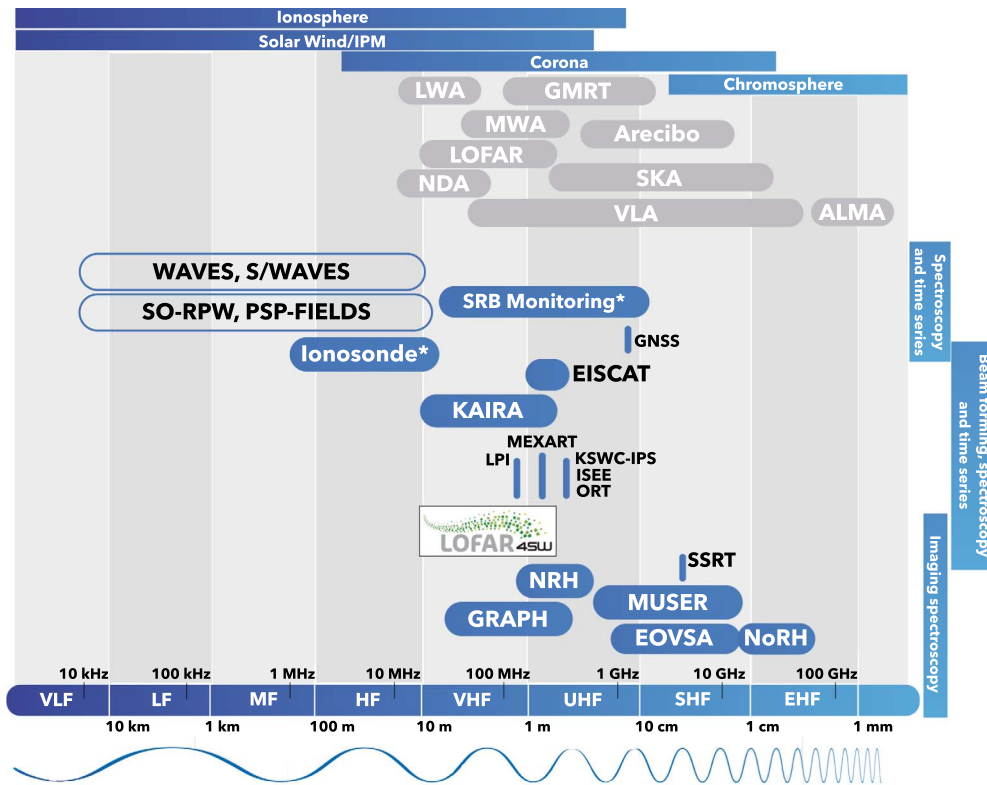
Ionosphere
Solar Wind/IPM
Corona
Chromosphere

LWA
GMRT
MWA
Arecibo
LOFAR
NDA
SKA
VLA
ALMA

Spectroscopy and time series
Beam forming, spectroscopy and time series
Imaging spectroscopy

WAVES, S/WAVES
SO-RPW, PSP-FIELDS
SRB Monitoring*
GNSS
Ionosonde*
EISCAT
KAIRA
MEXART
LPI
KSWC-IPS
ISEE
ORT
LOFAR 4SW
SSRT
NRH
MUSER
GRAPH
EOVSA
NoRH

10 kHz
100 kHz
1 MHz
10 MHz
100 MHz
1 GHz
10 GHz
100 GHz

VLF
LF
MF
HF
VHF
UHF
SHF
EHF

10 km
1 km
100 m
10 m
1 m
10 cm
1 cm
1 mm